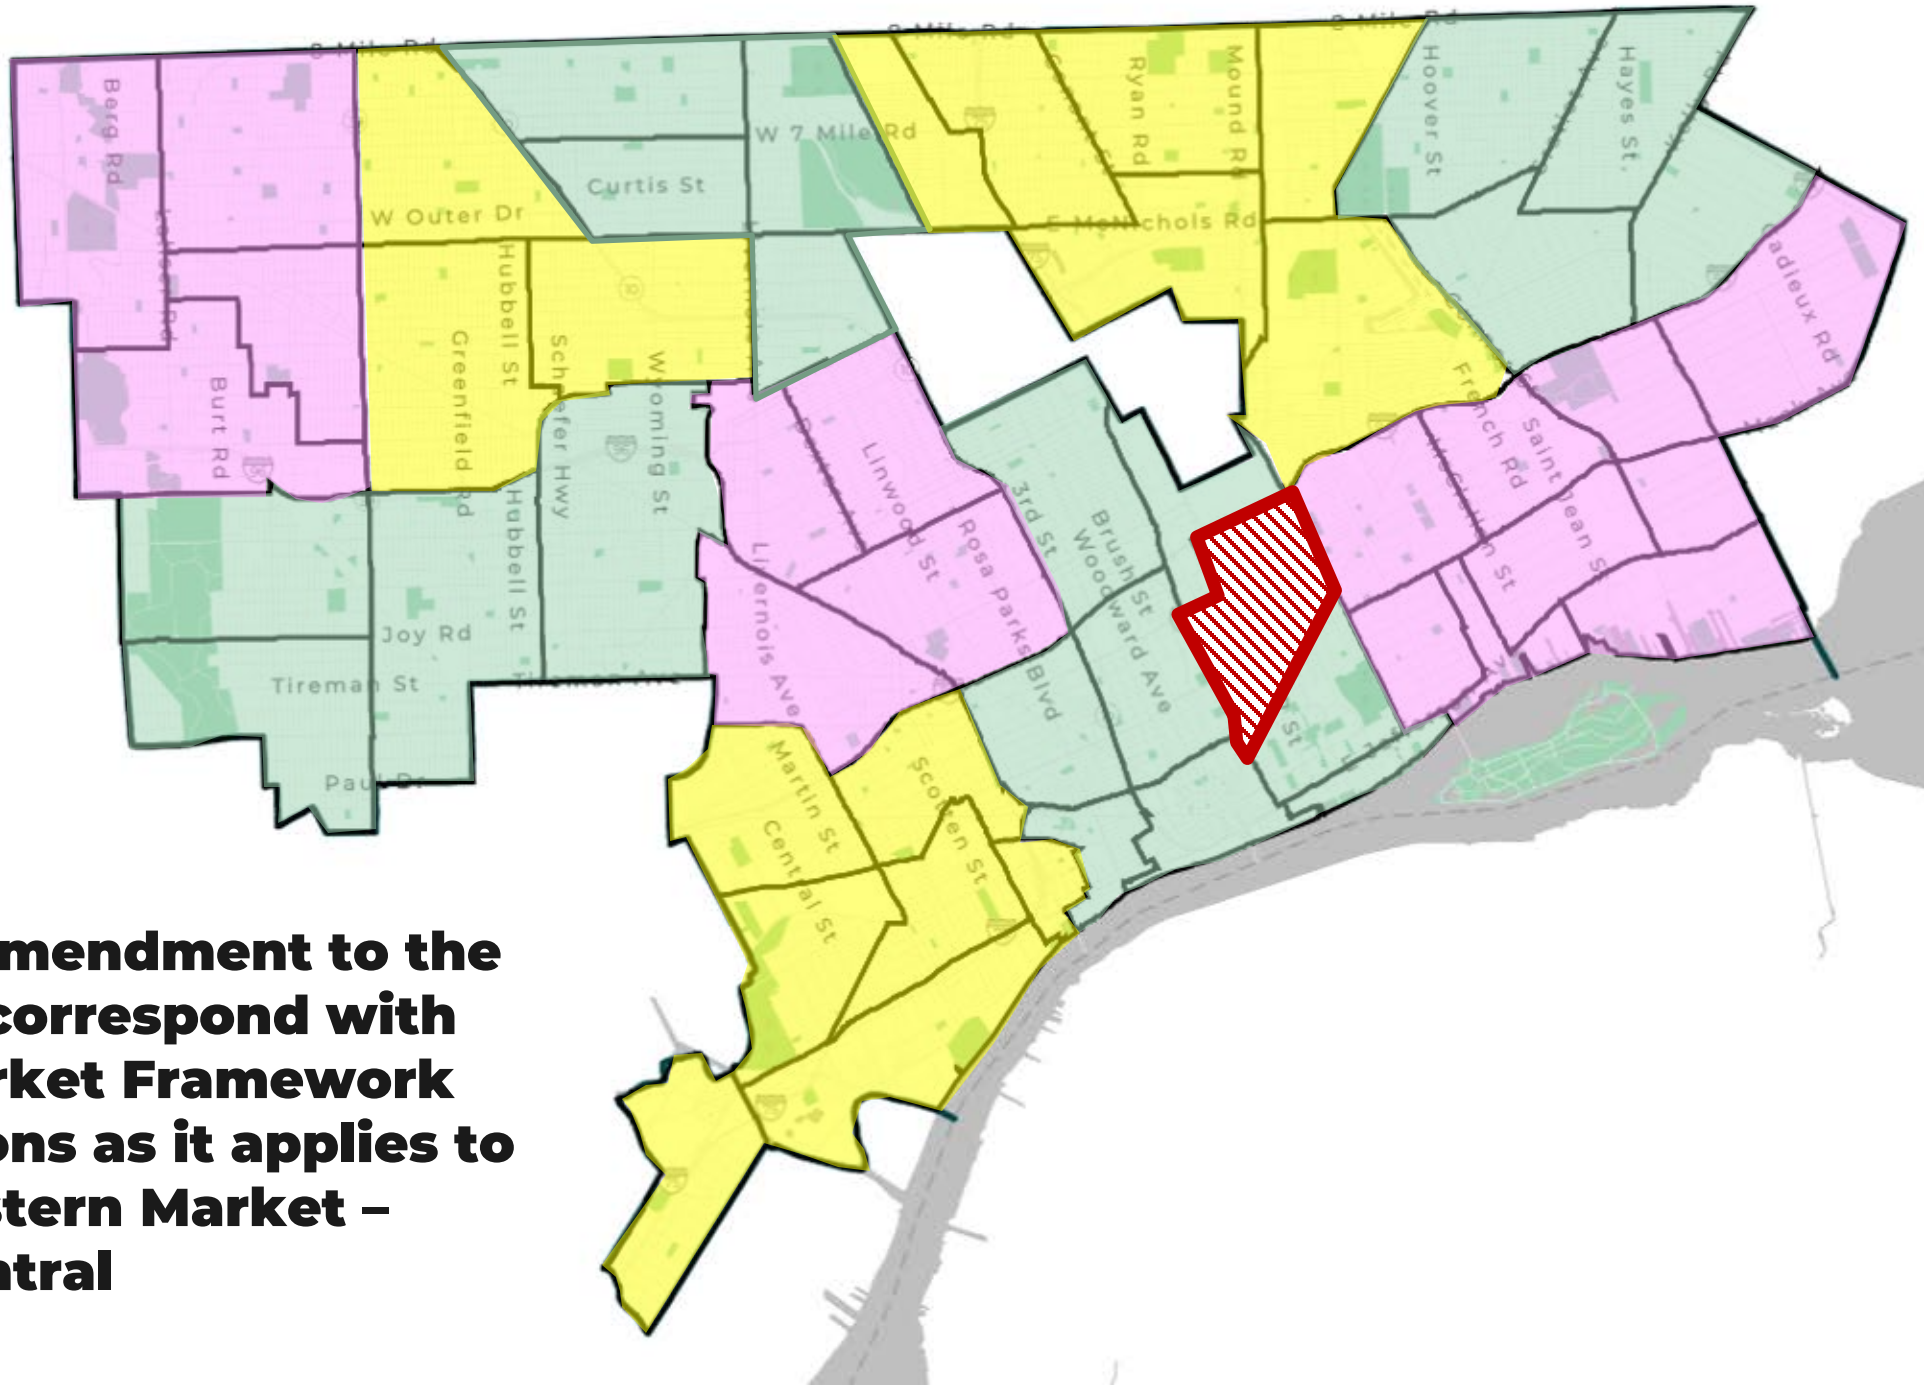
8 Mile Rd
8 Mile Rd
8 Mile Rd
Berg Rd
Burt Rd
W Outer Dr
Curtis St
W 7 Mile Rd
Ryan Rd
Mound Rd
Hoover St
Hayes St
E McNichols Rd
Greenfield Rd
Hubbell St
Schaefer Hwy
Wyoming St
Linwood St
Rosa Parks Blvd
3rd St
Brush St
Woodward Ave
French Rd
Saint Jean St
Cadieux Rd
Livernois Ave
Joy Rd
Hubbell St
Tireman St
Paul Dr
Martin St
Central St
Scotten St

mendment to the
correspond with
rket Framework
ons as it applies to
stern Market –
ntral